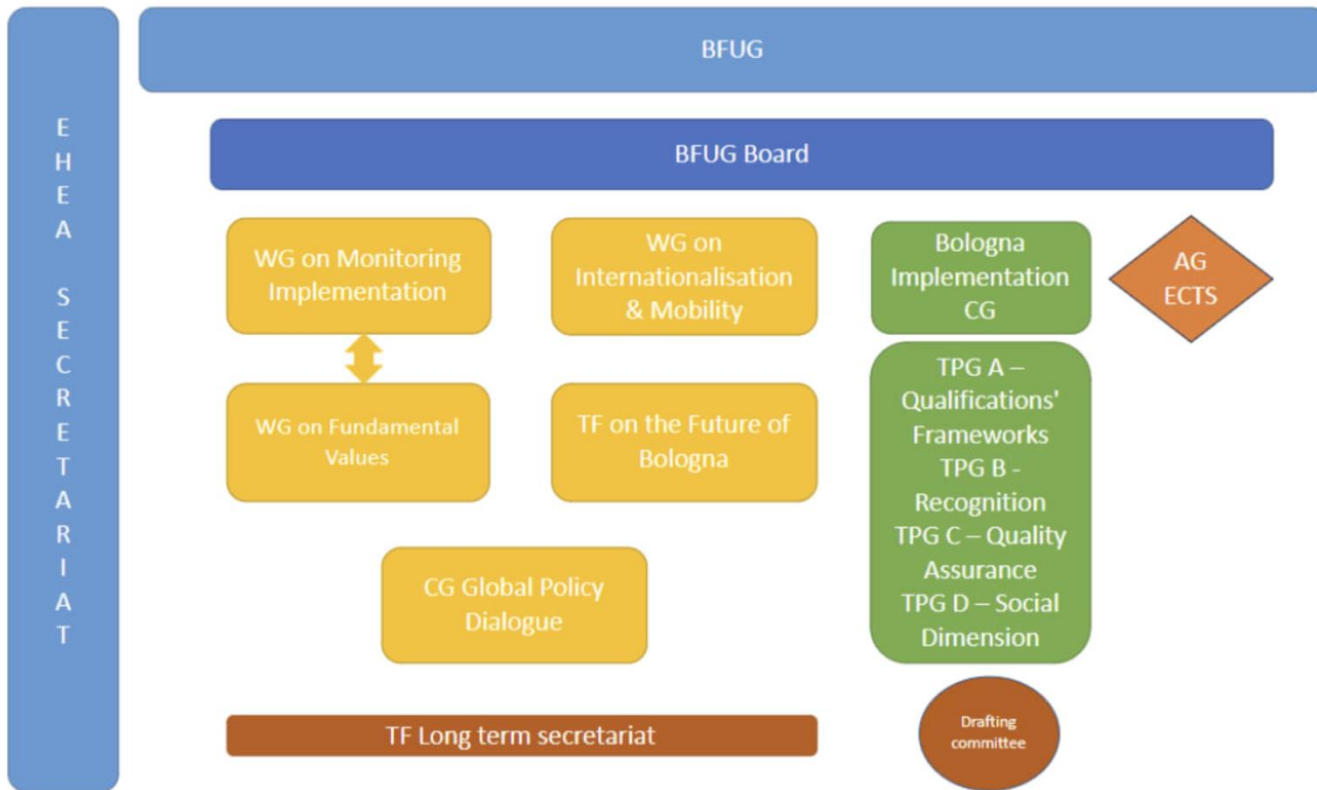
EHEA SECRETARIAT

BFUG

BFUG Board

WG on Monitoring Implementation

WG on Internationalisation & Mobility

Bologna Implementation CG

AG ECTS

WG on Fundamental Values

TF on the Future of Bologna

TPG A – Qualifications' Frameworks
TPG B - Recognition
TPG C – Quality Assurance
TPG D – Social Dimension

CG Global Policy Dialogue

TF Long term secretariat

Drafting committee